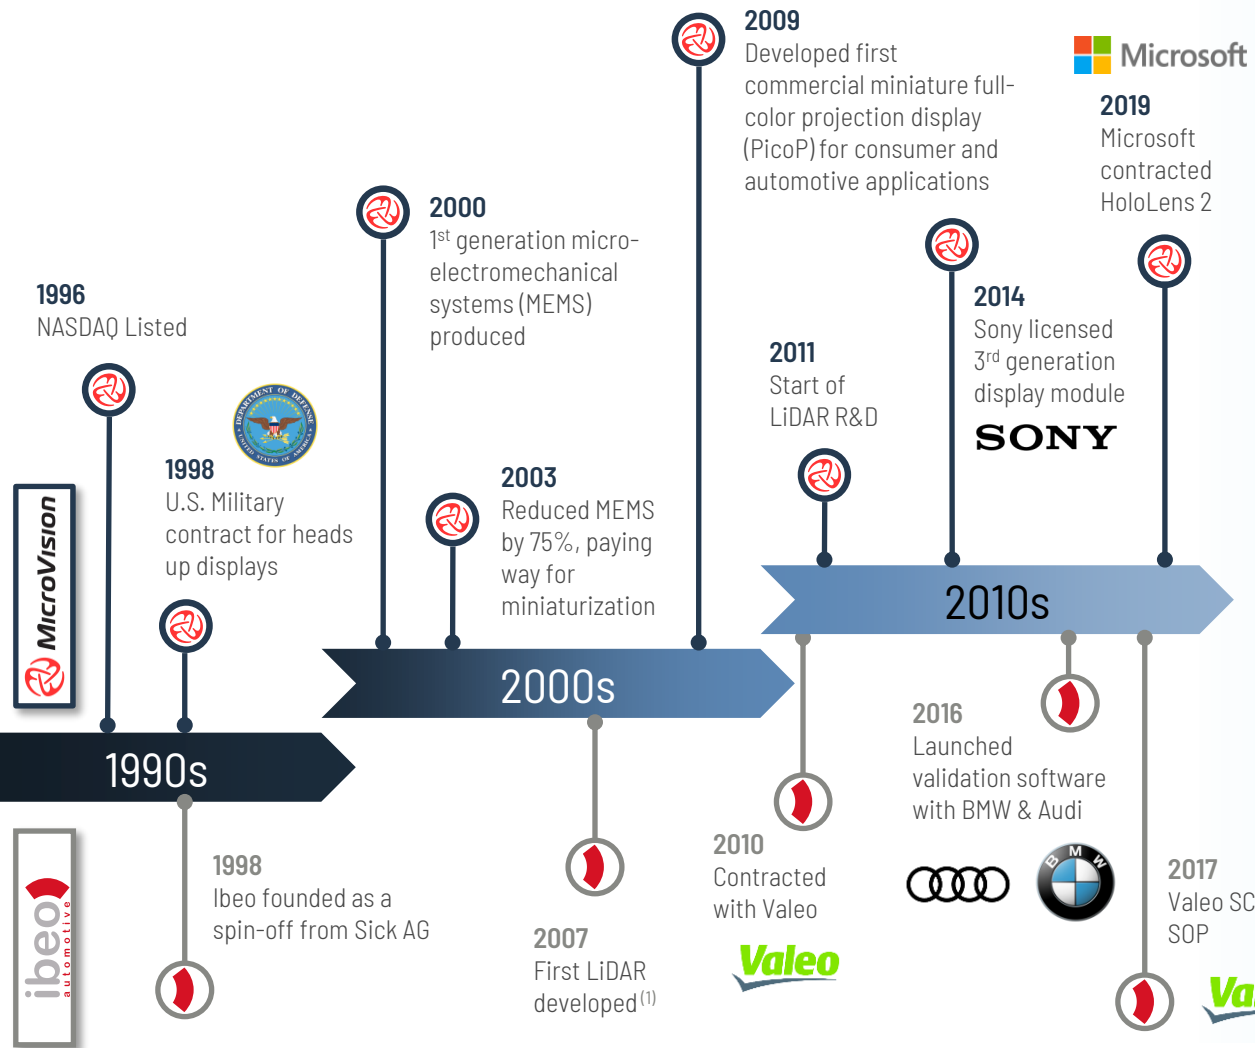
2009
Developed first commercial miniature full-color projection display (PicoP) for consumer and automotive applications

Microsoft

2019
Microsoft contracted HoloLens 2

2000
$1^{st}$ generation micro-electromechanical systems (MEMS) produced

1996
NASDAQ Listed

2011
Start of LiDAR R&D

2014
Sony licensed $3^{rd}$ generation display module

SONY

DEPARTMENT OF DEFENSE UNITED STATES OF AMERICA

1998
U.S. Military contract for heads up displays

2003
Reduced MEMS by 75%, paying way for miniaturization

MicroVision

2010s

2000s

1990s

2016
Launched validation software with BMW & Audi

BMW

ibeo automotive

1998
Ibeo founded as a spin-off from Sick AG

2007
First LiDAR developed$^{(1)}$

2010
Contracted with Valeo

Valeo

2017
Valeo SC
SOP

Va